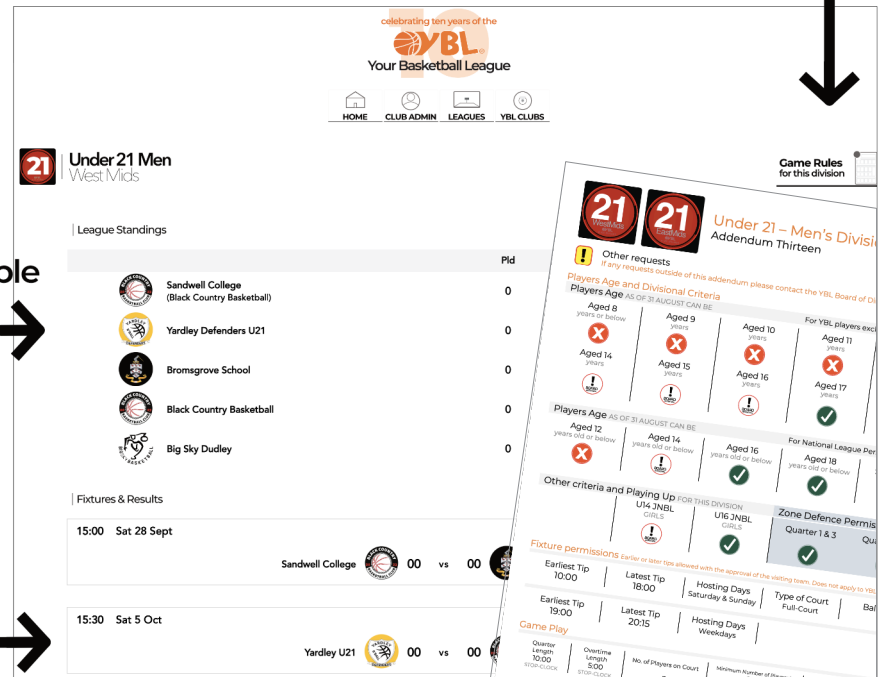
celebrating ten years of the
YBL
Your Basketball League

HOME
CLUB ADMIN
LEAGUES
YBL CLUBS

21
Under 21 Men
West Mids

ole

League Standings

| | Pld |
|---|---|
| Sandwell College (Black Country Basketball) | 0 |
| Yardley Defenders U21 | 0 |
| Bromsgrove School | 0 |
| Black Country Basketball | 0 |
| Big Sky Dudley | 0 |

Fixtures & Results

15:00 Sat 28 Sept
Sandwell College 00 vs 00

15:30 Sat 5 Oct
Yardley U21 00 vs 00

Game Rules
for this division

21 West Mids
21 East Mids
Under 21 – Men's Divisi
Addendum Thirteen

Other requests
If any requests outside of this addendum please contact the YBL Board of Di

Players Age and Divisional Criteria
Players Age AS OF 31 AUGUST CAN BE
Aged 8 years or below
Aged 9 years
Aged 10 years
For YBL players exc
Aged 11 years
Aged 14 years
Aged 15 years
Aged 16 years
Aged 17 years

Players Age AS OF 31 AUGUST CAN BE
Aged 12 years old or below
Aged 14 years old or below
Aged 16 years old or below
For National League Per
Aged 18 years old or below

Other criteria and Playing Up FOR THIS DIVISION
U14 JNBL GIRLS
U16 JNBL GIRLS
Zone Defence Permis
Quarter 1 & 3
Qu

Fixture permissions Earlier or later tips allowed with the approval of the visiting team. Does not apply to YBL
Earliest Tip 10:00
Latest Tip 18:00
Hosting Days Saturday & Sunday
Type of Court Full-Court
Bal
Earliest Tip 19:00
Latest Tip 20:15
Hosting Days Weekdays

Game Play
Quarter Length 10:00 STOP-CLOCK
Overtime Length 5:00 STOP-CLOCK
No. of Players on Court
Minimum Number of Players